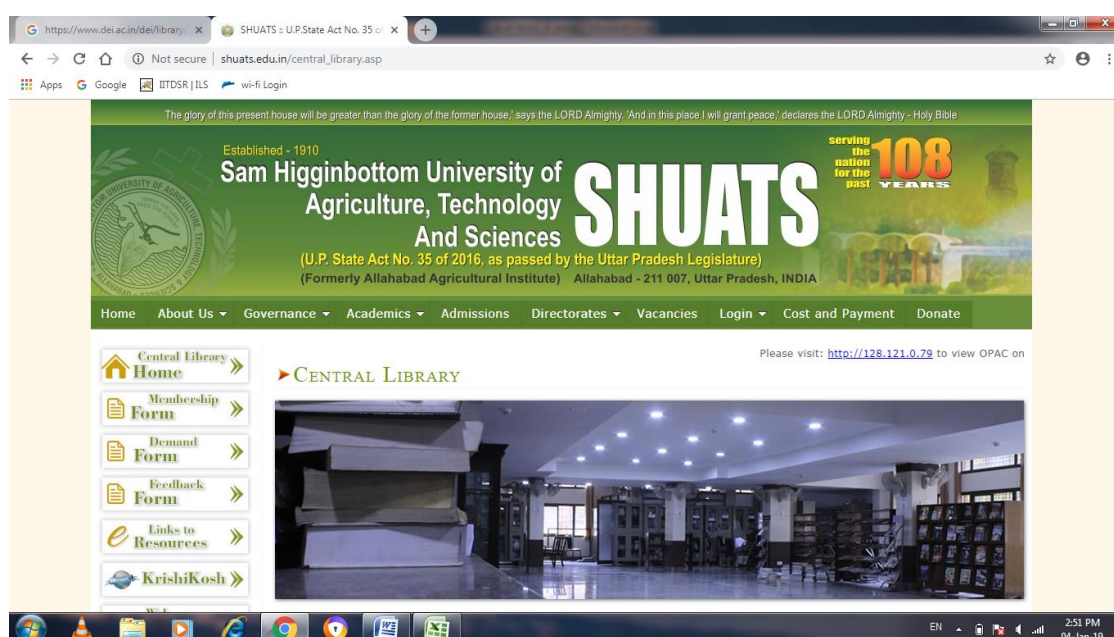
https://www.dei.ac.in/dei/library/ ×
SHUATS :: U.P.State Act No. 35 of ×

Not secure | shuats.edu.in/central_library.asp

Apps Google IITDSR | ILS wi-fi Login

The glory of this present house will be greater than the glory of the former house,' says the LORD Almighty. 'And in this place I will grant peace,' declares the LORD Almighty - Holy Bible

Established - 1910
Sam Higginbottom University of Agriculture, Technology And Sciences
SHUATS
serving the nation for the past 108 YEARS
(U.P. State Act No. 35 of 2016, as passed by the Uttar Pradesh Legislature)
(Formerly Allahabad Agricultural Institute) Allahabad - 211 007, Uttar Pradesh, INDIA

Home About Us Governance Academics Admissions Directorates Vacancies Login Cost and Payment Donate

Central Library Home
Membership Form
Demand Form
Feedback Form
Links to Resources
KrishiKosh

Please visit: http://128.121.0.79 to view OPAC on

CENTRAL LIBRARY

EN 2:51 PM 04-Jan-19